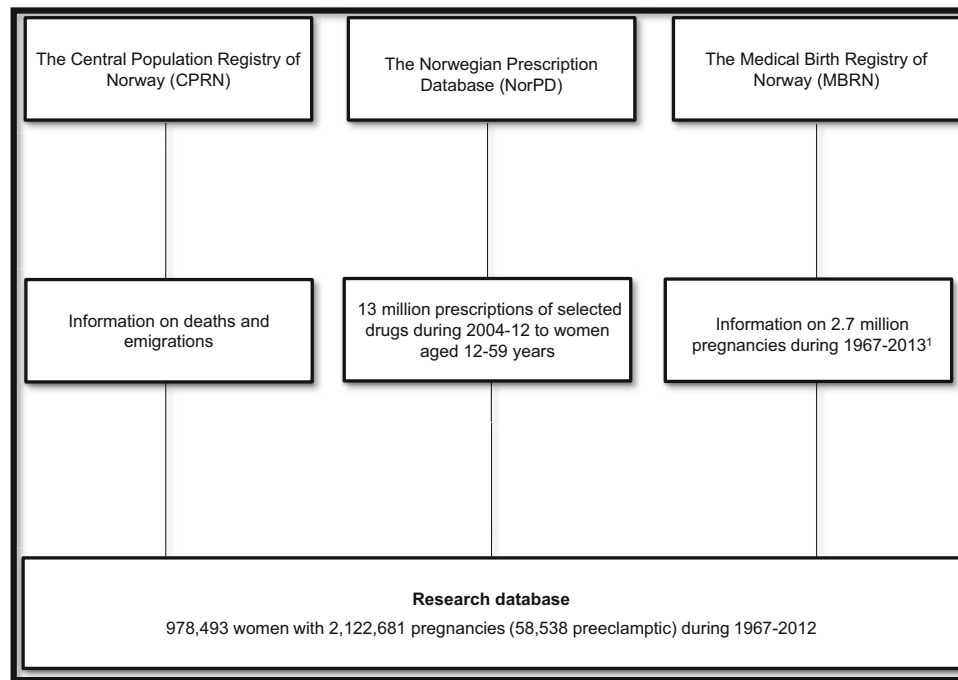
The Central Population Registry of Norway (CPRN)

The Norwegian Prescription Database (NorPD)

The Medical Birth Registry of Norway (MBRN)

Information on deaths and emigrations

13 million prescriptions of selected drugs during 2004-12 to women aged 12-59 years

Information on 2.7 million pregnancies during 1967-2013$^1$

**Research database**

978,493 women with 2,122,681 pregnancies (58,538 preeclamptic) during 1967-2012